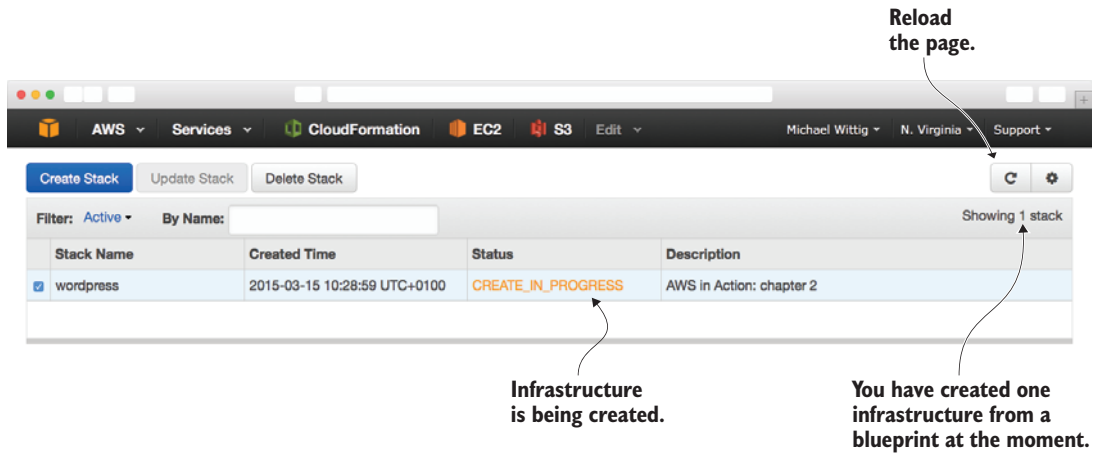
Reload the page.

AWS Services CloudFormation EC2 S3 Edit Michael Wittig N. Virginia Support

Create Stack Update Stack Delete Stack

Filter: Active By Name:

Showing 1 stack

| | Stack Name | Created Time | Status | Description |
|---|---|---|---|---|
| ☑ | wordpress | 2015-03-15 10:28:59 UTC+0100 | CREATE_IN_PROGRESS | AWS in Action: chapter 2 |

Infrastructure is being created.

You have created one infrastructure from a blueprint at the moment.